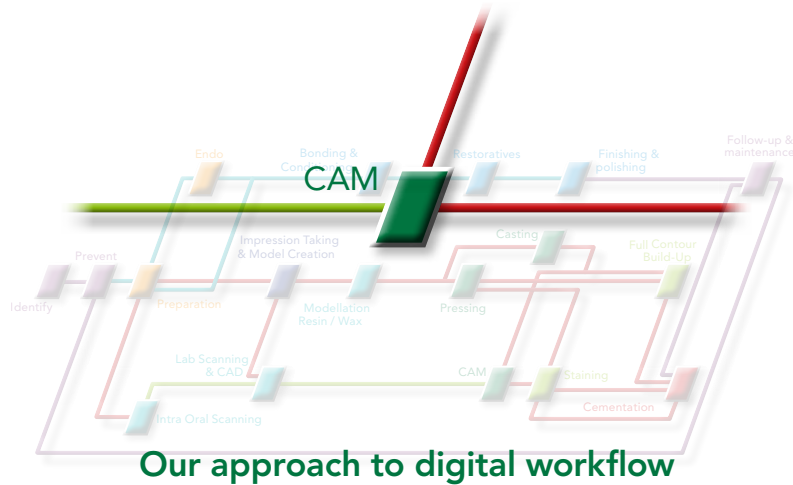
Endo

Bonding & Con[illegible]

Restoratives

Finishing & polishing

Follow-up & maintenance

CAM

Casting

Full Contour Build-Up

Impression Taking & Model Creation

Prevent

Identify

Preparation

Modellation Resin / Wax

Pressing

Lab Scanning & CAD

CAM

Staining

Cementation

Intra Oral Scanning

Our approach to digital workflow